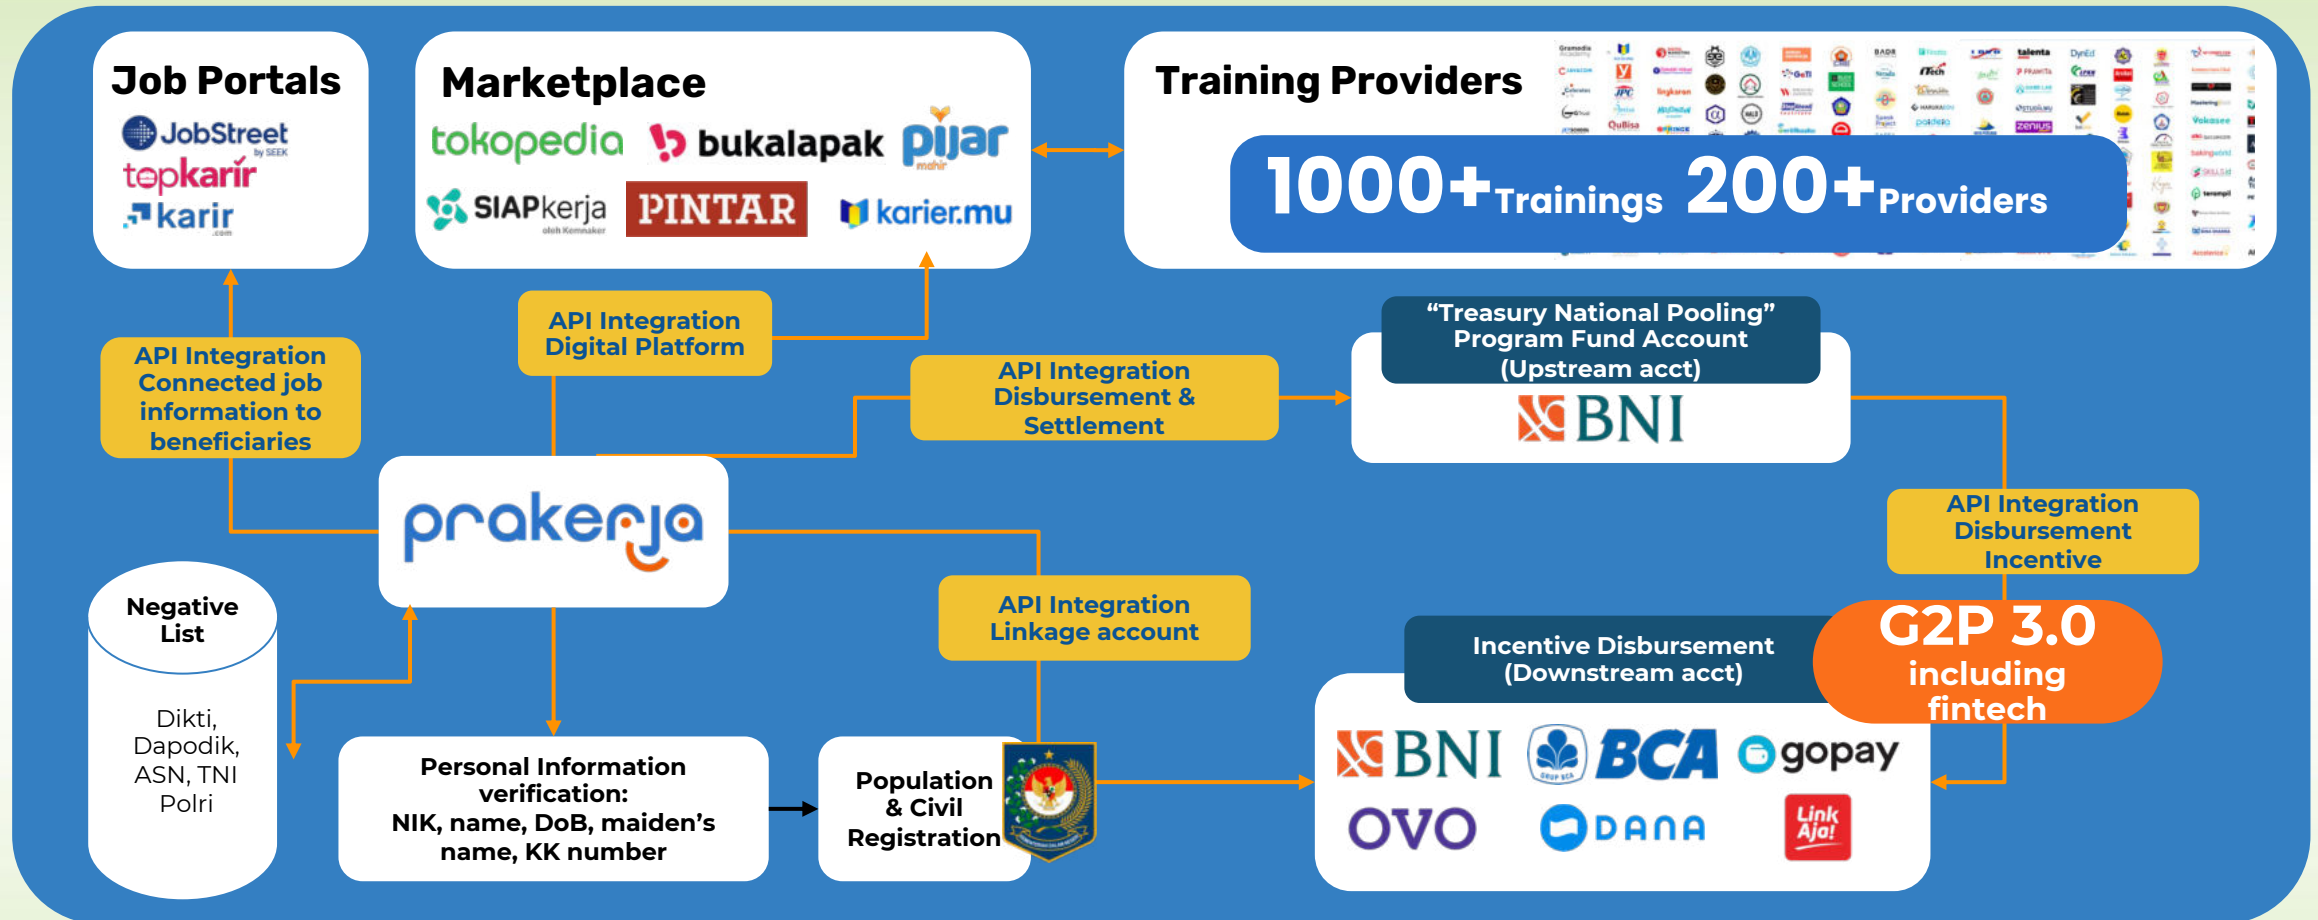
Job Portals

JobStreet by SEEK

topkarir

karir.com

Marketplace

tokopedia

bukalapak

pijar mahir

SIAPkerja oleh Kemnaker

PINTAR

karier.mu

Training Providers

1000+ Trainings 200+ Providers

API Integration Connected job information to beneficiaries

API Integration Digital Platform

API Integration Disbursement & Settlement

"Treasury National Pooling" Program Fund Account (Upstream acct)

BNI

API Integration Disbursement Incentive

prakerja

Negative List

Dikti, Dapodik, ASN, TNI Polri

API Integration Linkage account

Incentive Disbursement (Downstream acct)

G2P 3.0 including fintech

Personal Information verification: NIK, name, DoB, maiden's name, KK number

Population & Civil Registration

BNI

BCA

gopay

OVO

DANA

Link Aja!